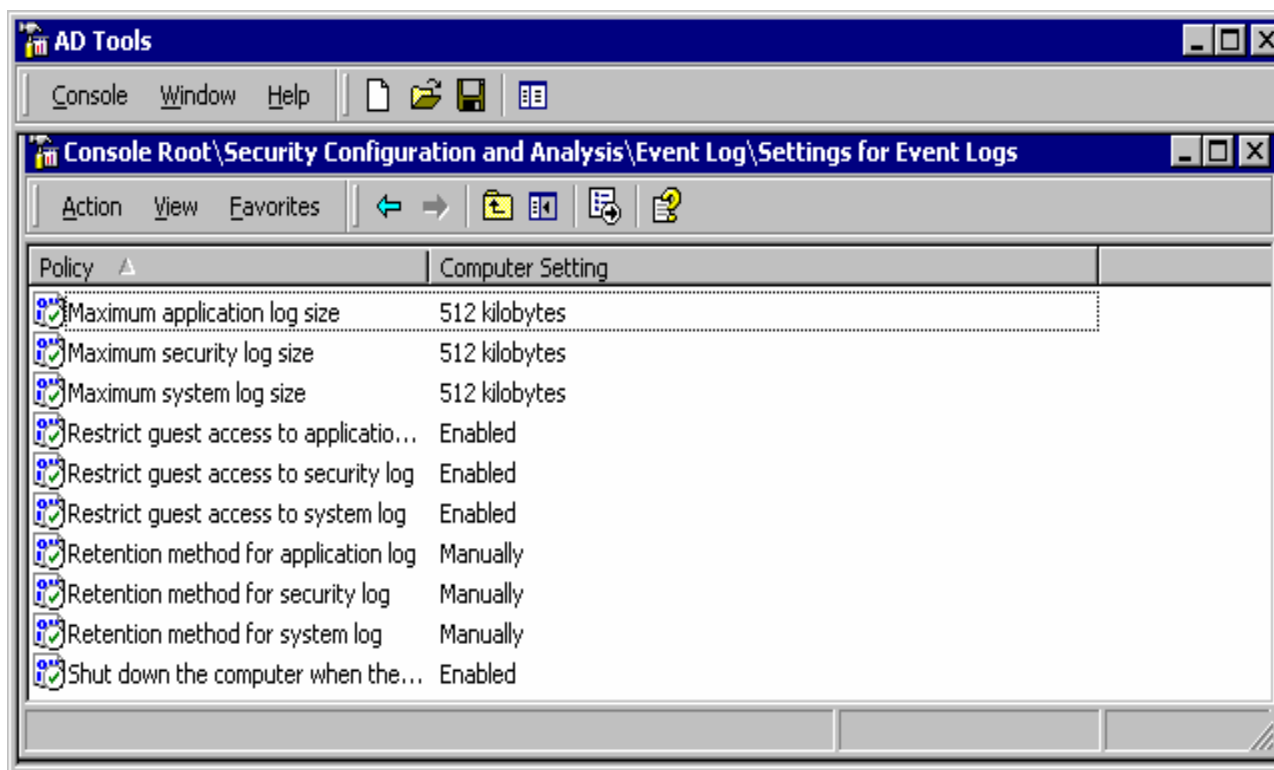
AD Tools

Console Window Help

Console Root\Security Configuration and Analysis\Event Log\Settings for Event Logs

Action View Favorites

| Policy | Computer Setting |
|---|---|
| Maximum application log size | 512 kilobytes |
| Maximum security log size | 512 kilobytes |
| Maximum system log size | 512 kilobytes |
| Restrict guest access to applicatio... | Enabled |
| Restrict guest access to security log | Enabled |
| Restrict guest access to system log | Enabled |
| Retention method for application log | Manually |
| Retention method for security log | Manually |
| Retention method for system log | Manually |
| Shut down the computer when the... | Enabled |